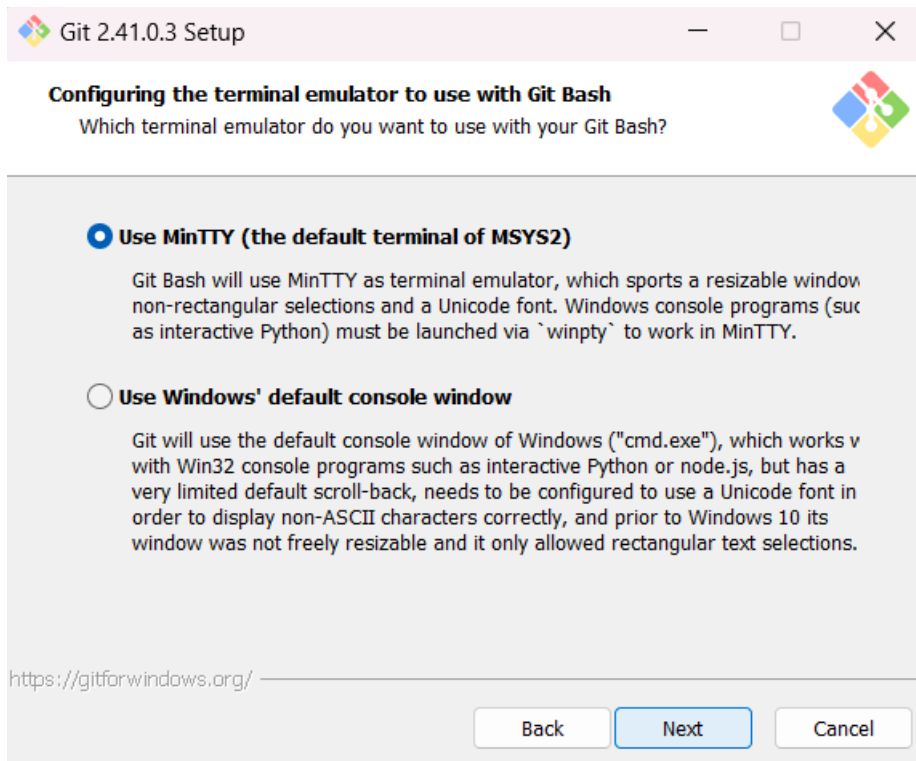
Git 2.41.0.3 Setup

Configuring the terminal emulator to use with Git Bash
Which terminal emulator do you want to use with your Git Bash?

Use MinTTY (the default terminal of MSYS2)

Git Bash will use MinTTY as terminal emulator, which sports a resizable window non-rectangular selections and a Unicode font. Windows console programs (suc as interactive Python) must be launched via `winpty` to work in MinTTY.

Use Windows' default console window

Git will use the default console window of Windows ("cmd.exe"), which works v with Win32 console programs such as interactive Python or node.js, but has a very limited default scroll-back, needs to be configured to use a Unicode font in order to display non-ASCII characters correctly, and prior to Windows 10 its window was not freely resizable and it only allowed rectangular text selections.

https://gitforwindows.org/

Back Next Cancel